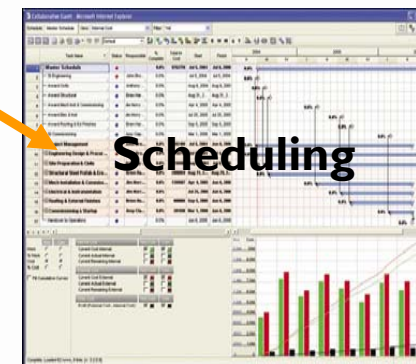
Scheduling

Collaborative Gantt - Microsoft Internet Explorer

Master Schedule

Engineering

Award Bids

Award Structural

Site Preparation & Civils

Structural Steel Erection

Mech Installation & Commissioning

Electrical & Instrumentation

Roofing & External Finishes

Commissioning & Startup

Handover to Operations

Project Management

Engineering Design & Procurement

Task Name

Status

Responsible

% Complete

Start

Finish

2004

2005

Current Cost Internal

Current Actual Internal

Current Remaining Internal

Current Cost External

Current Actual External

Current Remaining External

Complete